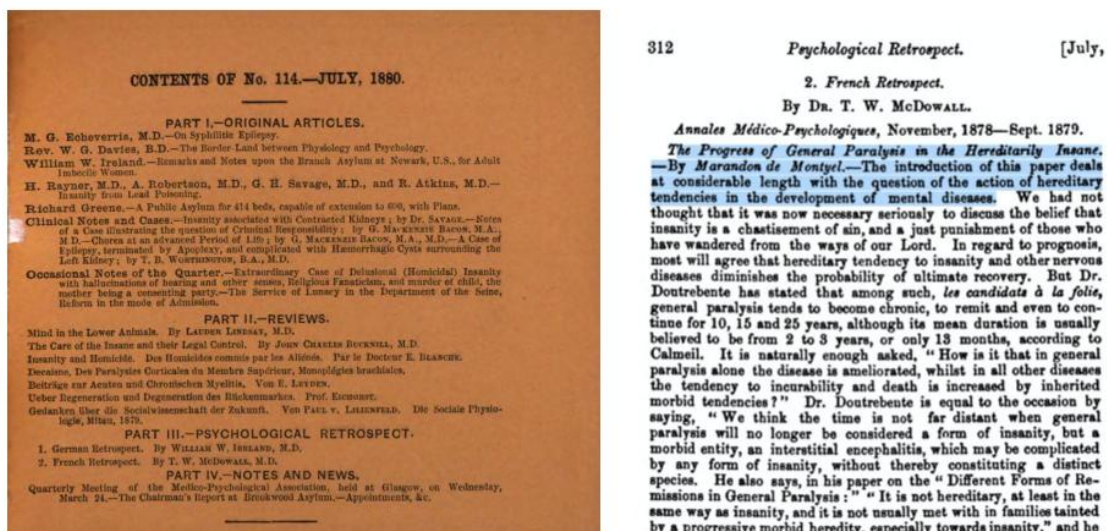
CONTENTS OF No. 114.—JULY, 1880.

PART I.—ORIGINAL ARTICLES.

M. G. Echeverria, M.D.—On Syphilitic Epilepsy.

Rev. W. G. Davies, B.D.—The Border-Land between Physiology and Psychology.

William W. Ireland.—Remarks and Notes upon the Branch Asylum at Newark, U.S., for Adult Imbecile Women.

H. Rayner, M.D., A. Robertson, M.D., G. H. Savage, M.D., and R. Atkins, M.D.—Insanity from Lead Poisoning.

Richard Greene.—A Public Asylum for 414 beds, capable of extension to 600, with Plans.

Clinical Notes and Cases.—Insanity associated with Contracted Kidneys; by Dr. Savage.—Notes of a Case illustrating the question of Criminal Responsibility; by G. Mackenzie Bacon, M.A., M.D.—Chorea at an advanced Period of Life; by G. Mackenzie Bacon, M.A., M.D.—A Case of Epilepsy, terminated by Apoplexy, and complicated with Hæmorrhagic Cysts surrounding the Left Kidney; by T. B. Worthington, B.A., M.D.

Occasional Notes of the Quarter.—Extraordinary Case of Delusional (Homicidal) Insanity with hallucinations of hearing and other senses, Religious Fanaticism, and murder of child, the mother being a consenting party.—The Service of Lunacy in the Department of the Seine, Reform in the mode of Admission.

PART II.—REVIEWS.

Mind in the Lower Animals. By Lauder Lindsay, M.D.

The Care of the Insane and their Legal Control. By John Charles Bucknill, M.D.

Insanity and Homicide. Des Homicides commis par les Aliénés. Par le Docteur E. Blanche.

Decaisne, Des Paralysies Corticales du Membre Supérieur, Monoplégies brachiales.

Beiträge zur Acuten und Chronischen Myelitis. Von E. Leyden.

Ueber Regeneration und Degeneration des Rückenmarkes. Prof. Eichhorst.

Gedanken über die Socialwissenschaft der Zukunft. Von Paul v. Lilienfeld. Die Sociale Physiologie, Mitau, 1879.

PART III.—PSYCHOLOGICAL RETROSPECT.

1. German Retrospect. By William W. Ireland, M.D.

2. French Retrospect. By T. W. McDowall, M.D.

PART IV.—NOTES AND NEWS.

Quarterly Meeting of the Medico-Psychological Association, held at Glasgow, on Wednesday, March 24.—The Chairman's Report at Brookwood Asylum.—Appointments, &c.

312 Psychological Retrospect. [July,

2. French Retrospect.

By Dr. T. W. McDowall.

Annales Médico-Psychologiques, November, 1878—Sept. 1879.

The Progress of General Paralysis in the Hereditarily Insane.—By Marandon de Montyel.—The introduction of this paper deals at considerable length with the question of the action of hereditary tendencies in the development of mental diseases. We had not thought that it was now necessary seriously to discuss the belief that insanity is a chastisement of sin, and a just punishment of those who have wandered from the ways of our Lord. In regard to prognosis, most will agree that hereditary tendency to insanity and other nervous diseases diminishes the probability of ultimate recovery. But Dr. Doutrebente has stated that among such, les candidats à la folie, general paralysis tends to become chronic, to remit and even to continue for 10, 15 and 25 years, although its mean duration is usually believed to be from 2 to 3 years, or only 13 months, according to Calmeil. It is naturally enough asked, "How is it that in general paralysis alone the disease is ameliorated, whilst in all other diseases the tendency to incurability and death is increased by inherited morbid tendencies?" Dr. Doutrebente is equal to the occasion by saying, "We think the time is not far distant when general paralysis will no longer be considered a form of insanity, but a morbid entity, an interstitial encephalitis, which may be complicated by any form of insanity, without thereby constituting a distinct species. He also says, in his paper on the "Different Forms of Remissions in General Paralysis:" "It is not hereditary, at least in the same way as insanity, and it is not usually met with in families tainted by a progressive morbid heredity, especially towards insanity," and he